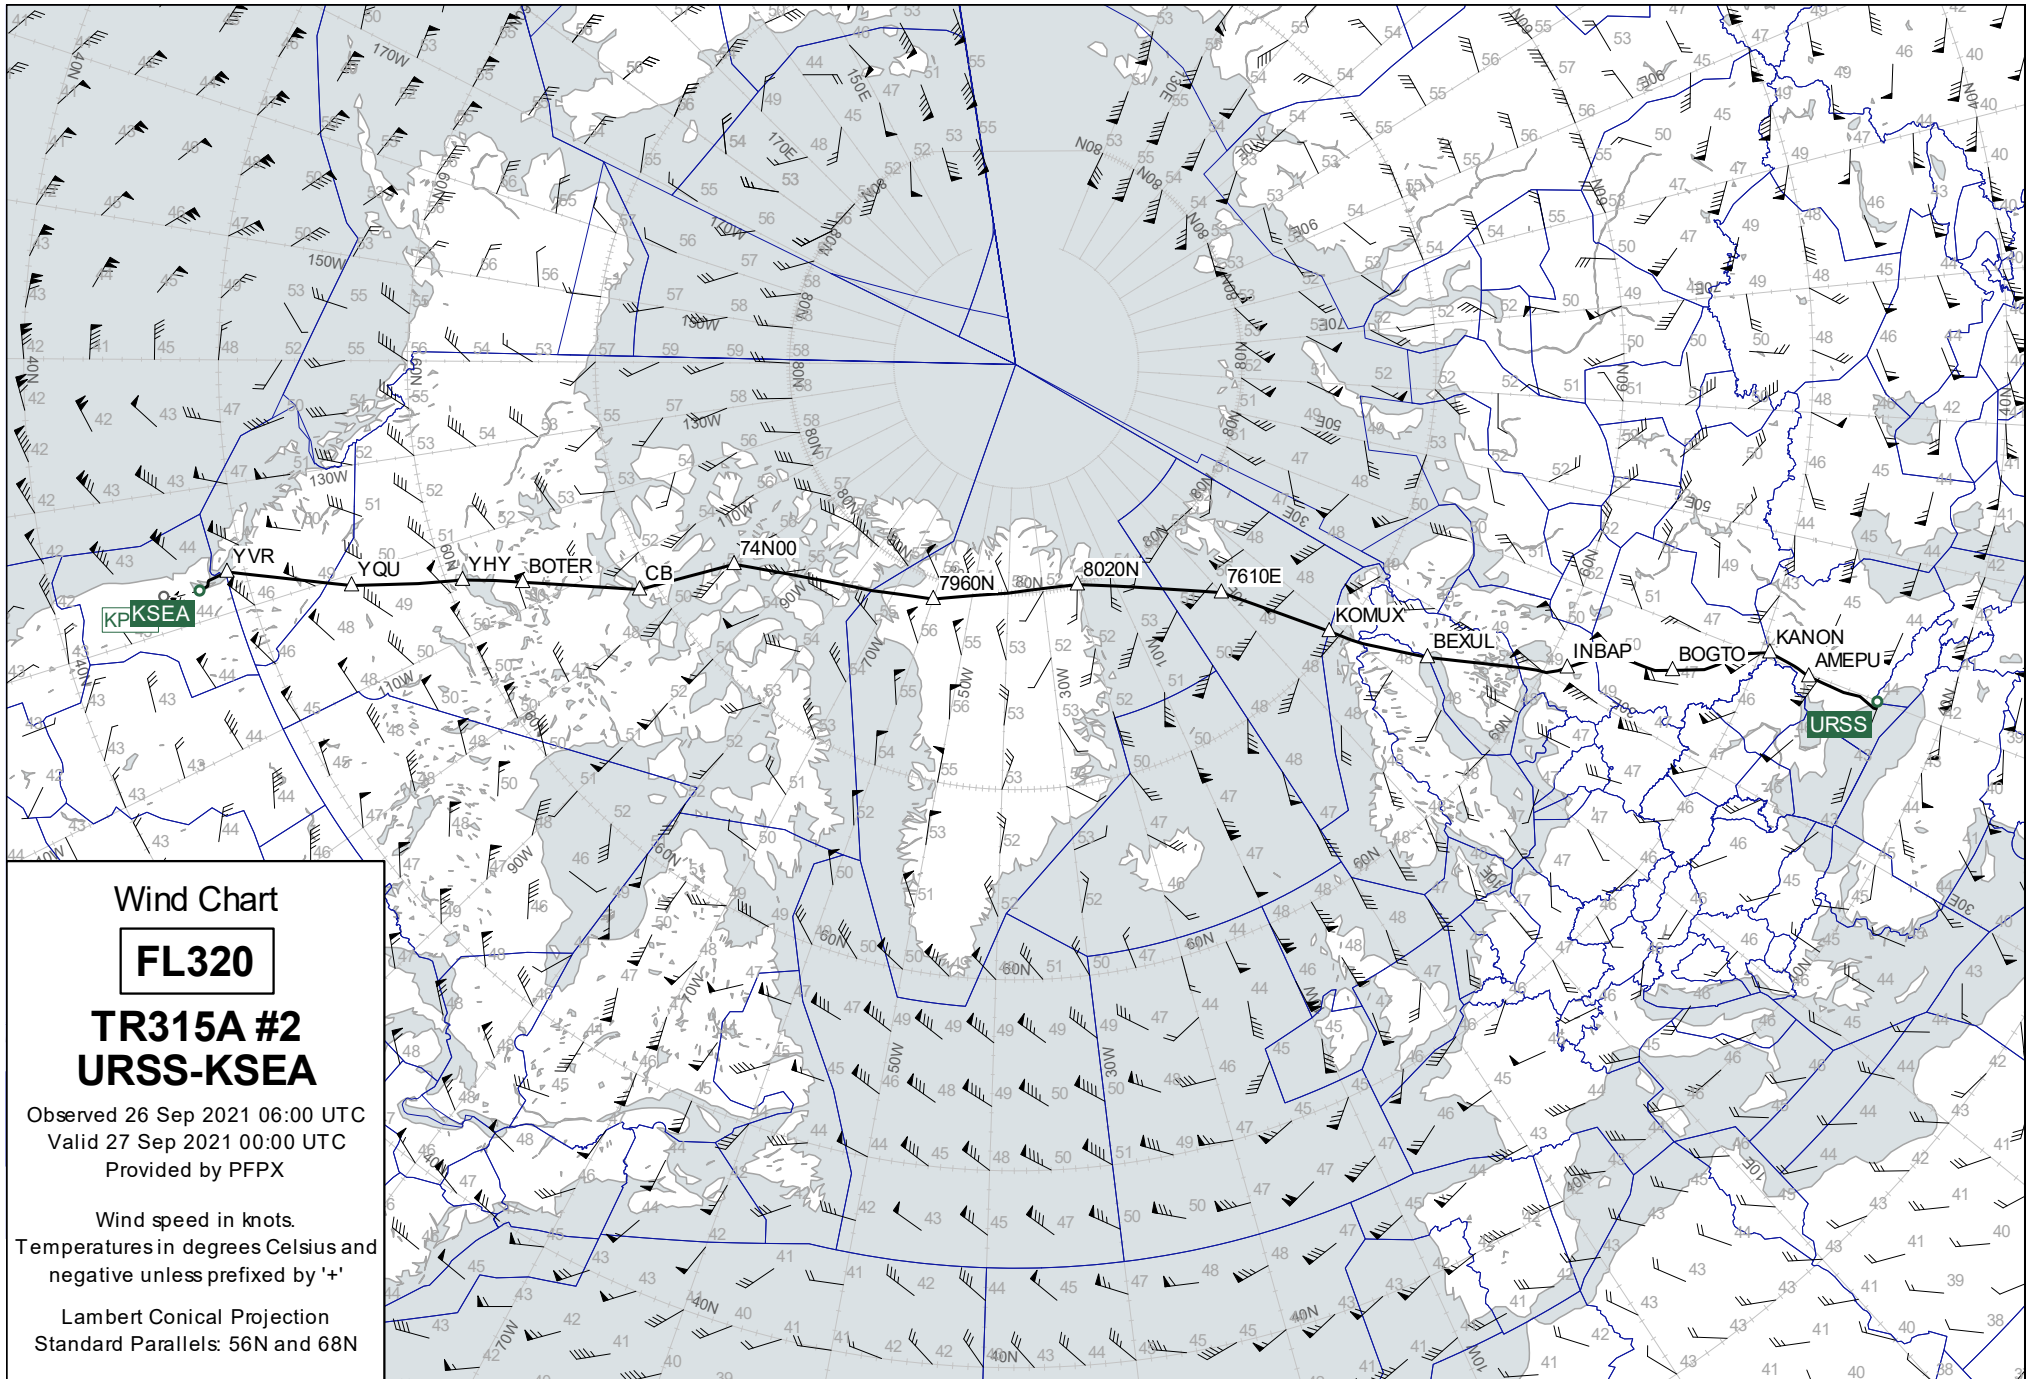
Wind Chart

FL320

TR315A #2
URSS-KSEA

Observed 26 Sep 2021 06:00 UTC
Valid 27 Sep 2021 00:00 UTC
Provided by PFPX

Wind speed in knots.
Temperatures in degrees Celsius and negative unless prefixed by '+'

Lambert Conical Projection
Standard Parallels: 56N and 68N

YVR
KSEA
KP
YQU
YHY
BOTER
CB
74N00
7960N
8020N
7610E
KOMUX
BEXUL
INBAP
BOGTO
KANON
AMEPU
URSS